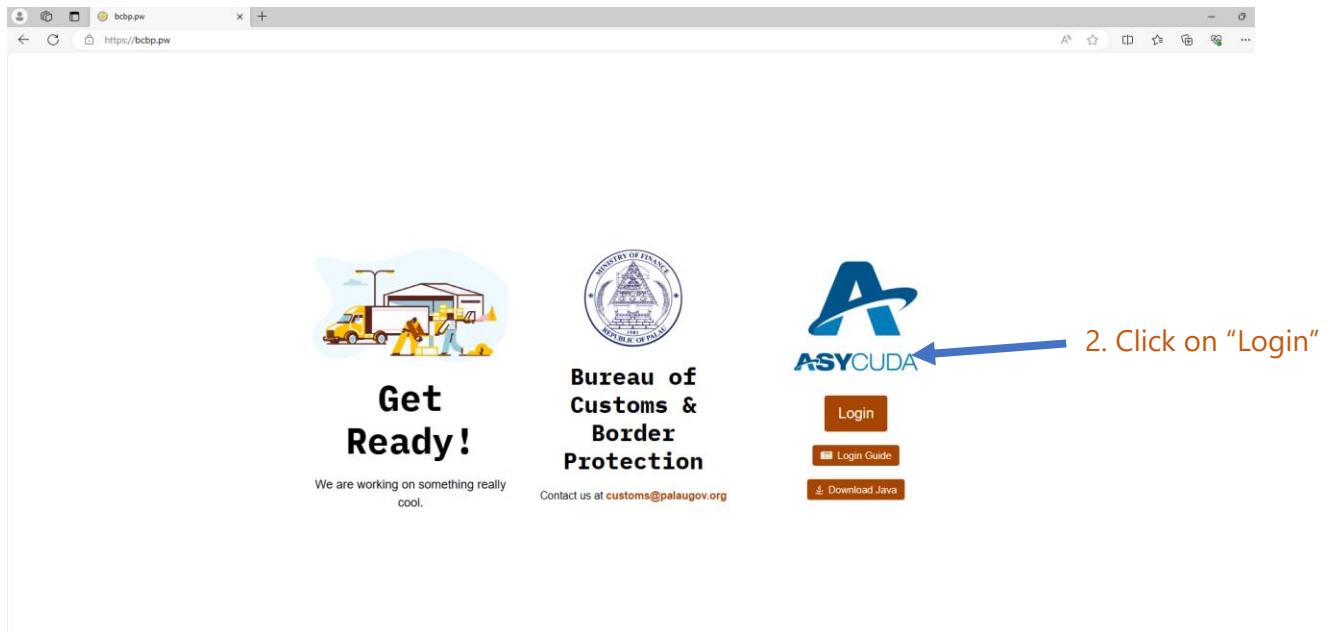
bcbp.pw

https://bcbp.pw

Get Ready!

We are working on something really cool.

MINISTRY OF FINANCE
1981
REPUBLIC OF PALAU

Bureau of Customs & Border Protection

Contact us at customs@palaugov.org

ASYCUDA

2. Click on “Login”

Login

Login Guide

Download Java